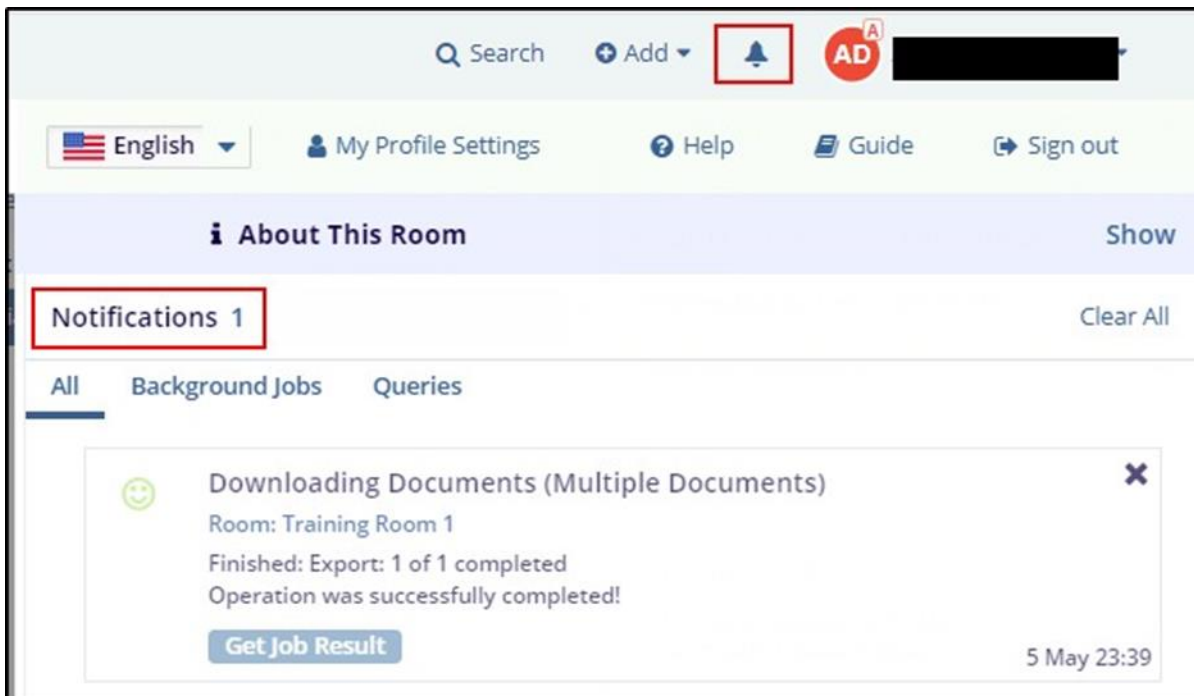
Search Add AD A

English My Profile Settings Help Guide Sign out

About This Room Show

Notifications 1 Clear All

All Background Jobs Queries

Downloading Documents (Multiple Documents)
Room: Training Room 1
Finished: Export: 1 of 1 completed
Operation was successfully completed!
Get Job Result
5 May 23:39